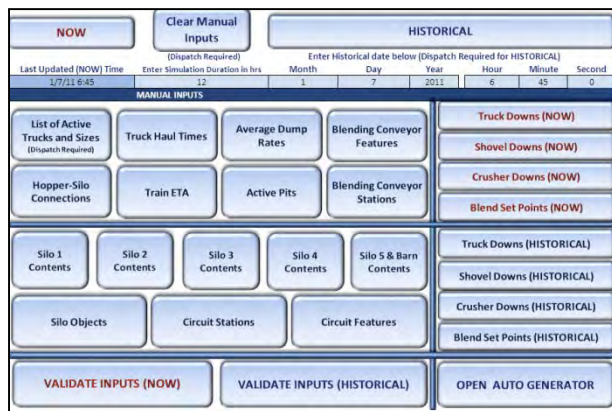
NOW

Clear Manual Inputs

(Dispatch Required)

HISTORICAL

Enter Historical date below (Dispatch Required for HISTORICAL)

| Last Updated (NOW) Time | Enter Simulation Duration in hrs | Month | Day | Year | Hour | Minute | Second |
|---|---|---|---|---|---|---|---|
| 1/7/11 6:45 | 12 | 1 | 7 | 2011 | 6 | 45 | 0 |

MANUAL INPUTS

List of Active Trucks and Sizes (Dispatch Required)

Truck Haul Times

Average Dump Rates

Blending Conveyor Features

Hopper-Silo Connections

Train ETA

Active Pits

Blending Conveyor Stations

Truck Downs (NOW)

Shovel Downs (NOW)

Crusher Downs (NOW)

Blend Set Points (NOW)

Silo 1 Contents

Silo 2 Contents

Silo 3 Contents

Silo 4 Contents

Silo 5 & Barn Contents

Silo Objects

Circuit Stations

Circuit Features

Truck Downs (HISTORICAL)

Shovel Downs (HISTORICAL)

Crusher Downs (HISTORICAL)

Blend Set Points (HISTORICAL)

VALIDATE INPUTS (NOW)

VALIDATE INPUTS (HISTORICAL)

OPEN AUTO GENERATOR